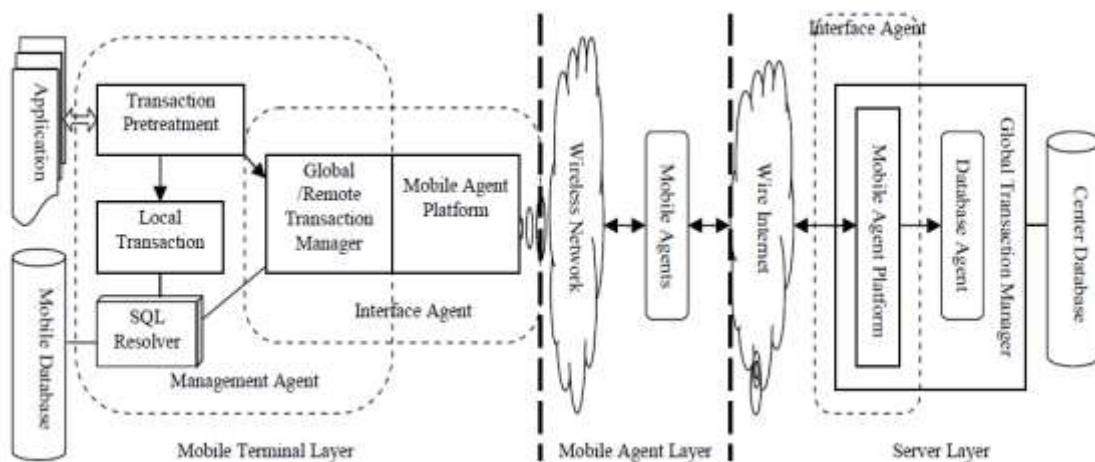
Application

Transaction Pretreatment

Local Transaction

Mobile Database

SQL Resolver

Global /Remote Transaction Manager

Mobile Agent Platform

Interface Agent

Management Agent

Wireless Network

Mobile Agents

Wire Internet

Interface Agent

Mobile Agent Platform

Database Agent

Global Transaction Manager

Center Database

Mobile Terminal Layer

Mobile Agent Layer

Server Layer